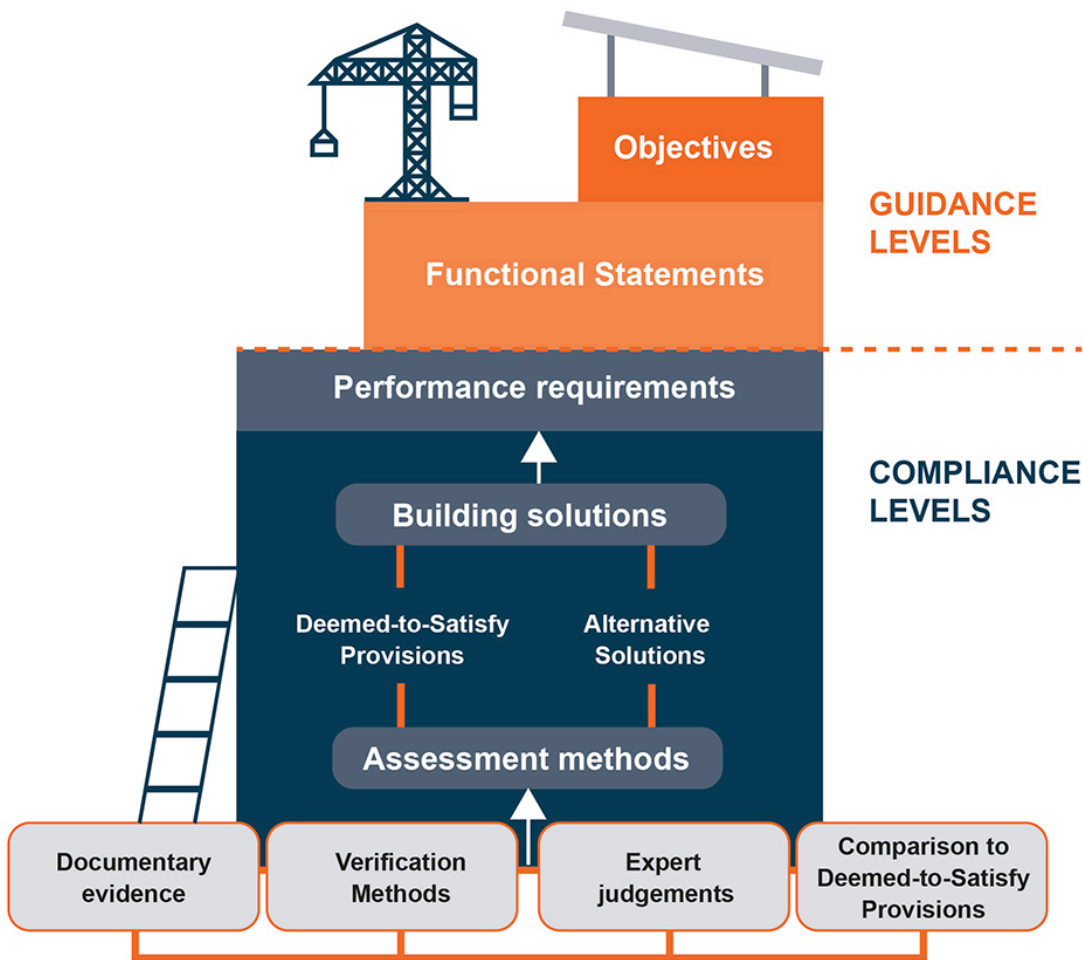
Objectives

Functional Statements

GUIDANCE LEVELS

Performance requirements

COMPLIANCE LEVELS

Building solutions

Deemed-to-Satisfy Provisions

Alternative Solutions

Assessment methods

Documentary evidence

Verification Methods

Expert judgements

Comparison to Deemed-to-Satisfy Provisions